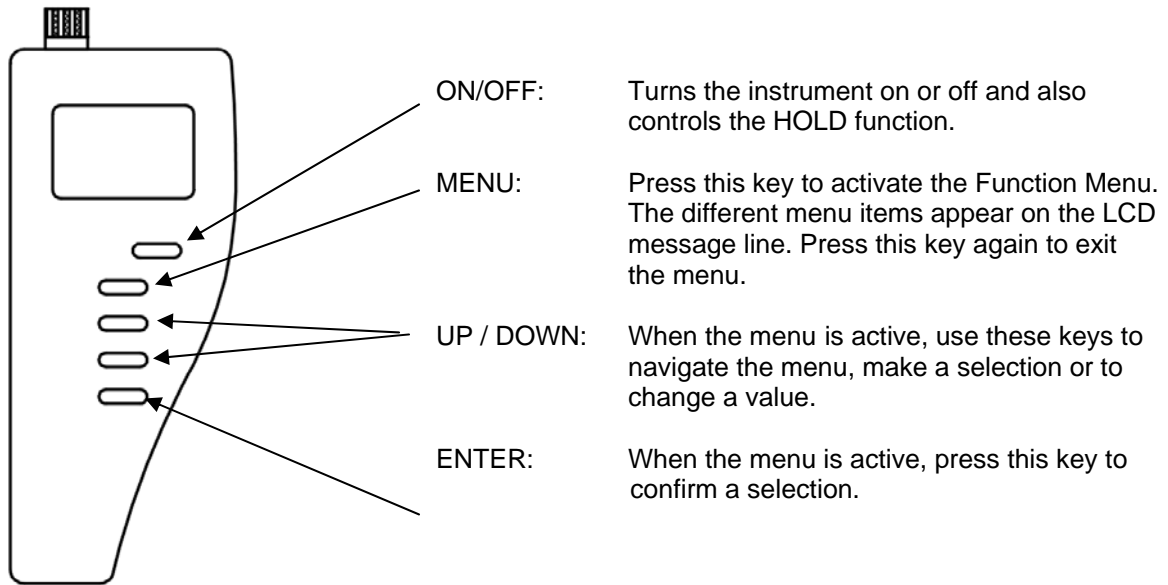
ON/OFF: Turns the instrument on or off and also controls the HOLD function.

MENU: Press this key to activate the Function Menu. The different menu items appear on the LCD message line. Press this key again to exit the menu.

UP / DOWN: When the menu is active, use these keys to navigate the menu, make a selection or to change a value.

ENTER: When the menu is active, press this key to confirm a selection.